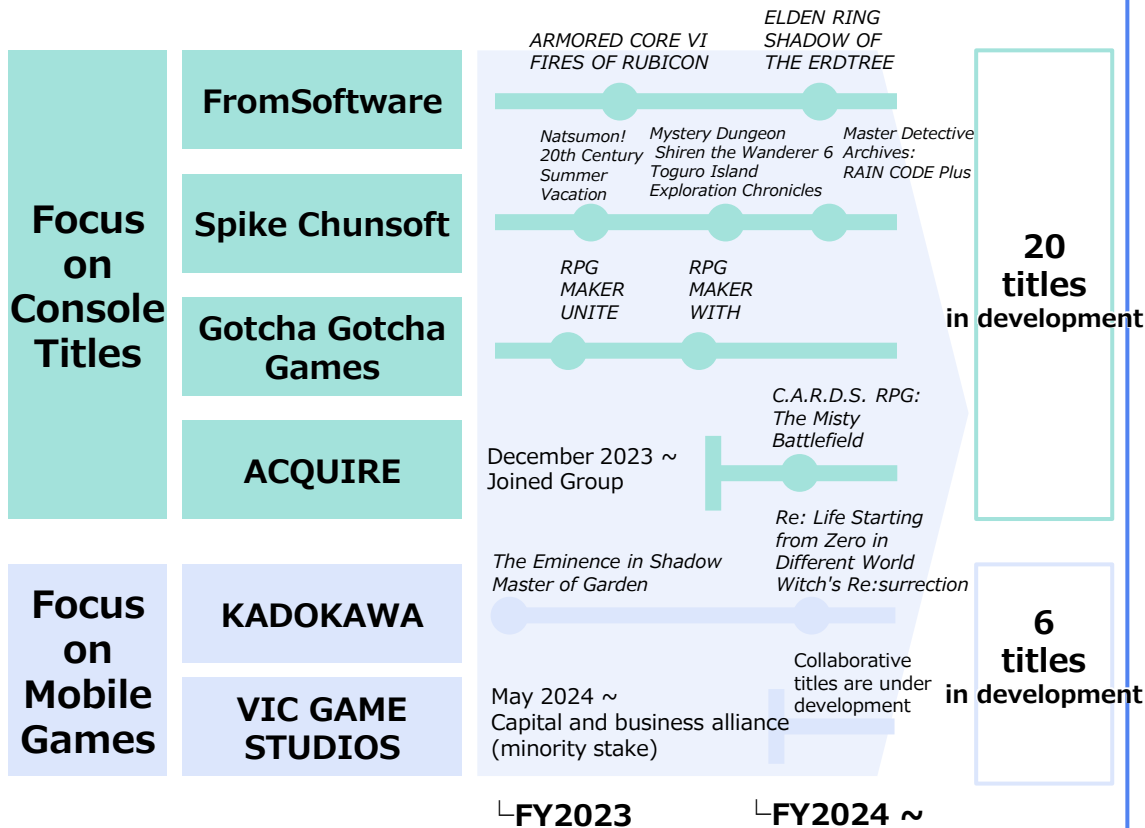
Focus on Console Titles

FromSoftware

ARMORED CORE VI FIRES OF RUBICON

ELDEN RING SHADOW OF THE ERDTREE

Spike Chunsoft

Natsumon! 20th Century Summer Vacation

Mystery Dungeon Shiren the Wanderer 6 Toguro Island Exploration Chronicles

Master Detective Archives: RAIN CODE Plus

Gotcha Gotcha Games

RPG MAKER UNITE

RPG MAKER WITH

ACQUIRE

December 2023 ~ Joined Group

C.A.R.D.S. RPG: The Misty Battlefield

20 titles in development

Focus on Mobile Games

KADOKAWA

The Eminence in Shadow Master of Garden

Re: Life Starting from Zero in Different World Witch's Re:surrection

VIC GAME STUDIOS

May 2024 ~ Capital and business alliance (minority stake)

Collaborative titles are under development

6 titles in development

└FY2023

└FY2024 ~